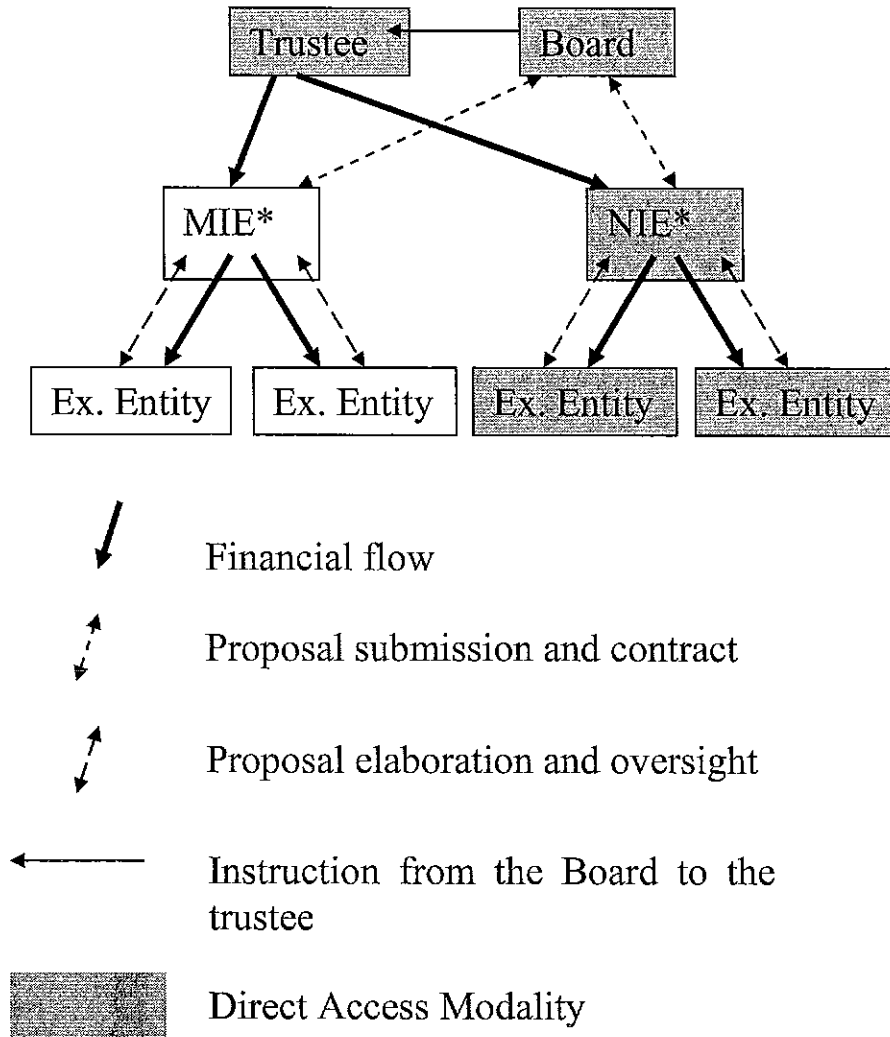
Trustee

Board

MIE*

NIE*

Ex. Entity

Ex. Entity

Ex. Entity

Ex. Entity

Financial flow

Proposal submission and contract

Proposal elaboration and oversight

Instruction from the Board to the trustee

Direct Access Modality